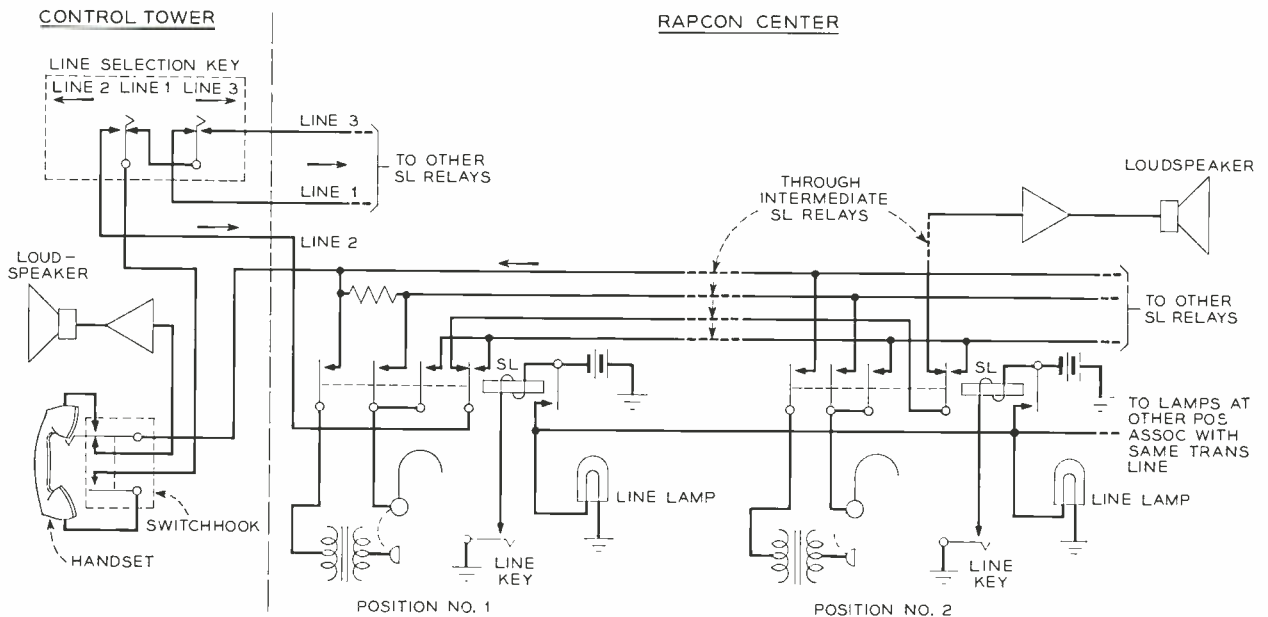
CONTROL TOWER

RAPCON CENTER

LINE SELECTION KEY
LINE 2 LINE 1 LINE 3

LINE 3

LINE 1

TO OTHER SL RELAYS

LINE 2

THROUGH INTERMEDIATE SL RELAYS

LOUDSPEAKER

LOUD-SPEAKER

TO OTHER SL RELAYS

SL

SL

TO LAMPS AT OTHER POS ASSOC WITH SAME TRANS LINE

SWITCHHOOK

HANDSET

LINE LAMP

LINE LAMP

LINE KEY

LINE KEY

POSITION NO. 1

POSITION NO. 2